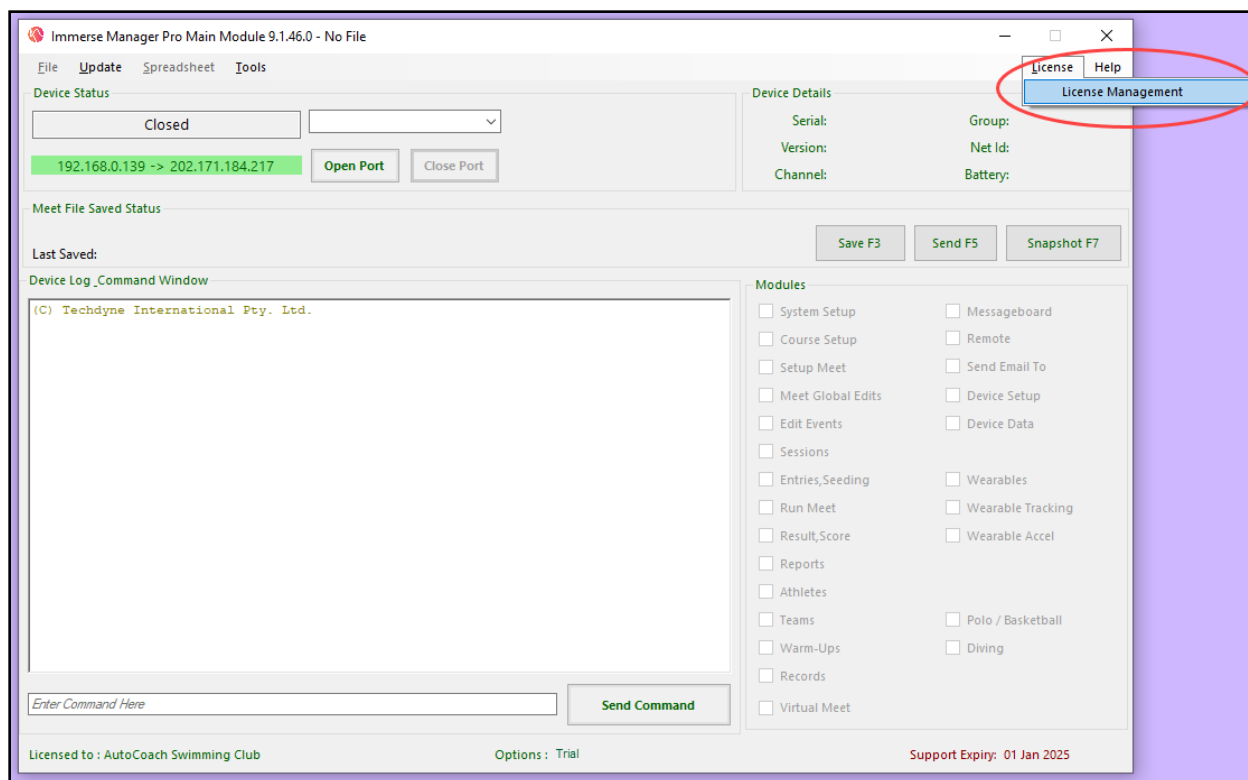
Immerse Manager Pro Main Module 9.1.46.0 - No File

File Update Spreadsheet Tools License Help

License Management

Device Status

Closed

192.168.0.139 -> 202.171.184.217

Open Port Close Port

Device Details

Serial: Group:

Version: Net Id:

Channel: Battery:

Meet File Saved Status

Last Saved:

Save F3 Send F5 Snapshot F7

Device Log _Command Window

(C) Techdyne International Pty. Ltd.

Modules

System Setup
Course Setup
Setup Meet
Meet Global Edits
Edit Events
Sessions
Entries,Seeding
Run Meet
Result,Score
Reports
Athletes
Teams
Warm-Ups
Records
Virtual Meet

Messageboard
Remote
Send Email To
Device Setup
Device Data
Wearables
Wearable Tracking
Wearable Accel
Polo / Basketball
Diving

Enter Command Here

Send Command

Licensed to : AutoCoach Swimming Club

Options : Trial

Support Expiry: 01 Jan 2025